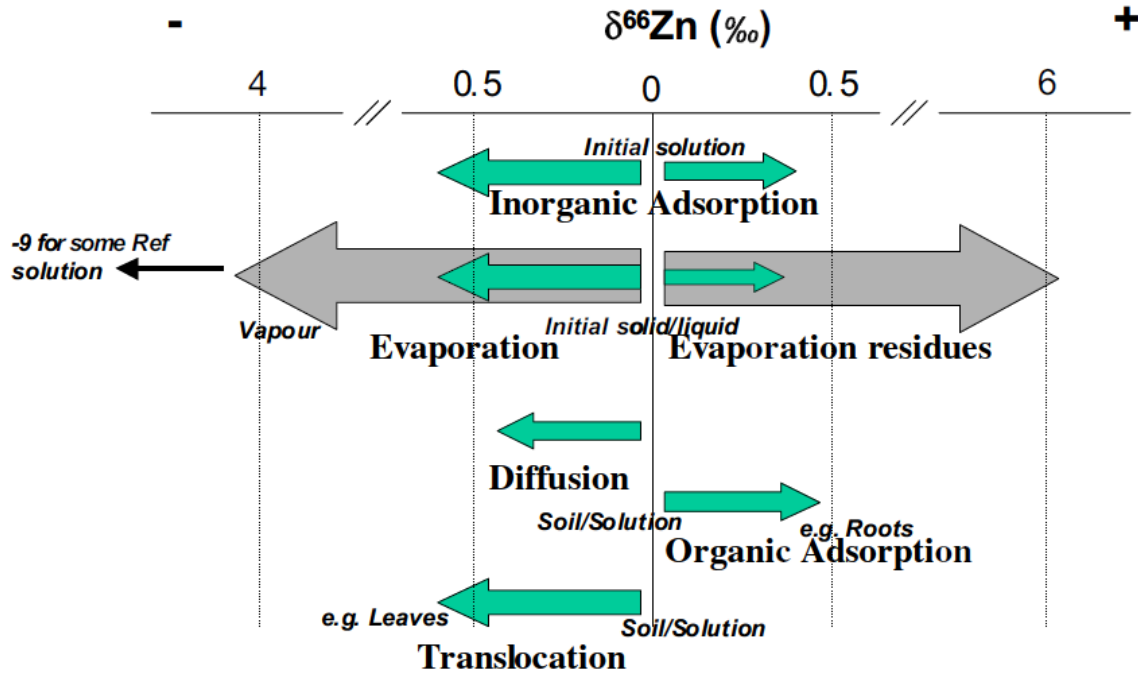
-

$\delta^{66}$Zn (‰)

+

4

//

0.5

0

0.5

//

6

Initial solution

Inorganic Adsorption

-9 for some Ref solution

Vapour

Initial solid/liquid

Evaporation

Evaporation residues

Diffusion

Soil/Solution

e.g. Roots

Organic Adsorption

e.g. Leaves

Soil/Solution

Translocation